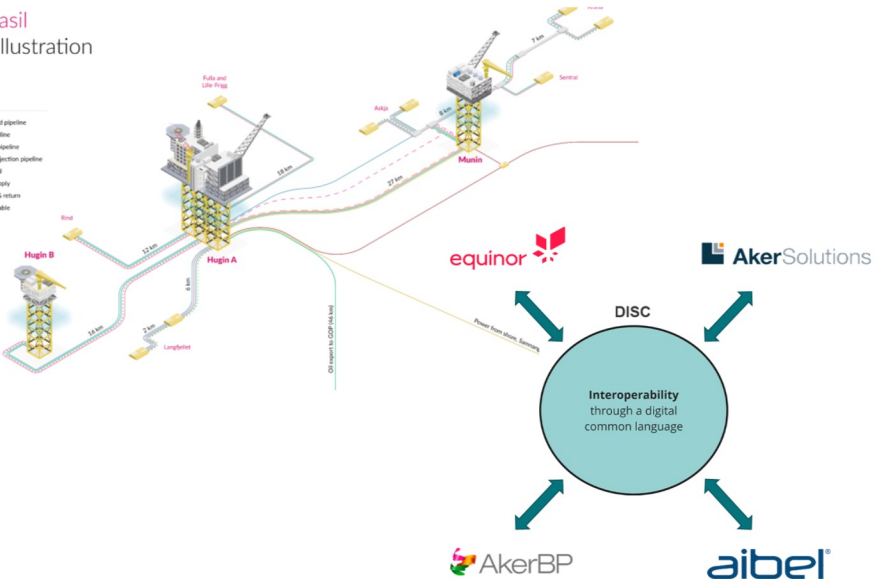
asil
Illustration

d pipeline
line
pipeline
jection pipeline
d
ply
S return
able

Fulla and Lille-Frigg
Askja
Sentral
7 km
8 km
Munin
18 km
27 km
Rind
12 km
Hugin A
Hugin B
6 km
14 km
2 km
Langfjellet
Oil export to GOP (44 km)
Power from shore, Samnanger

equinor
AkerSolutions
DISC
Interoperability through a digital common language
AkerBP
aibel